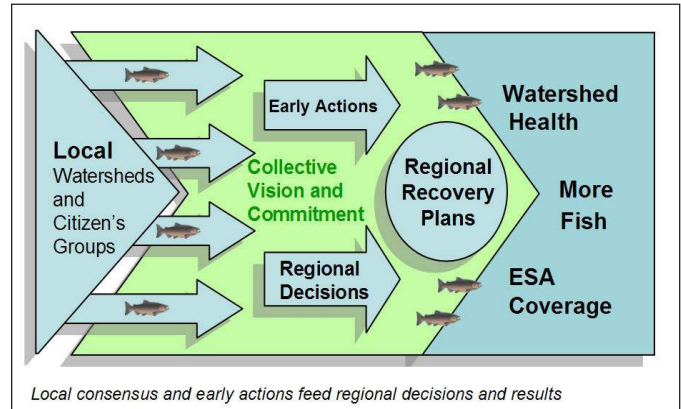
Local
Watersheds and Citizen's Groups

Collective Vision and Commitment

Early Actions

Regional Decisions

Regional Recovery Plans

Watershed Health

More Fish

ESA Coverage

Local consensus and early actions feed regional decisions and results